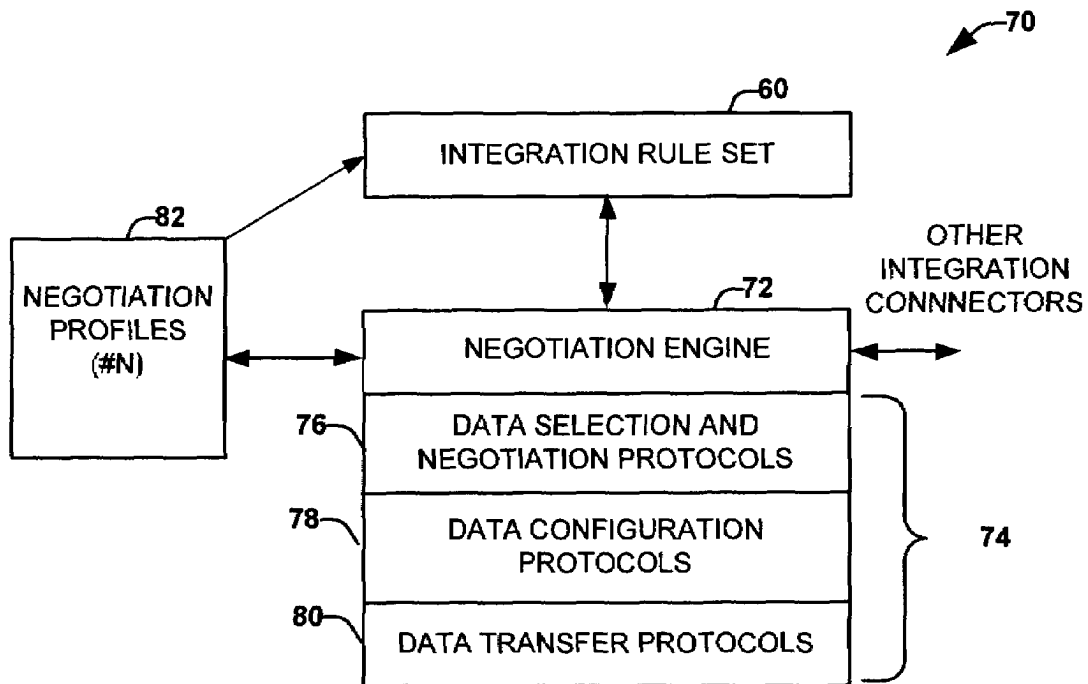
70

60

INTEGRATION RULE SET

82

NEGOTIATION PROFILES (#N)

OTHER INTEGRATION CONNNECTORS

72

NEGOTIATION ENGINE

76

DATA SELECTION AND NEGOTIATION PROTOCOLS

78

DATA CONFIGURATION PROTOCOLS

74

80

DATA TRANSFER PROTOCOLS